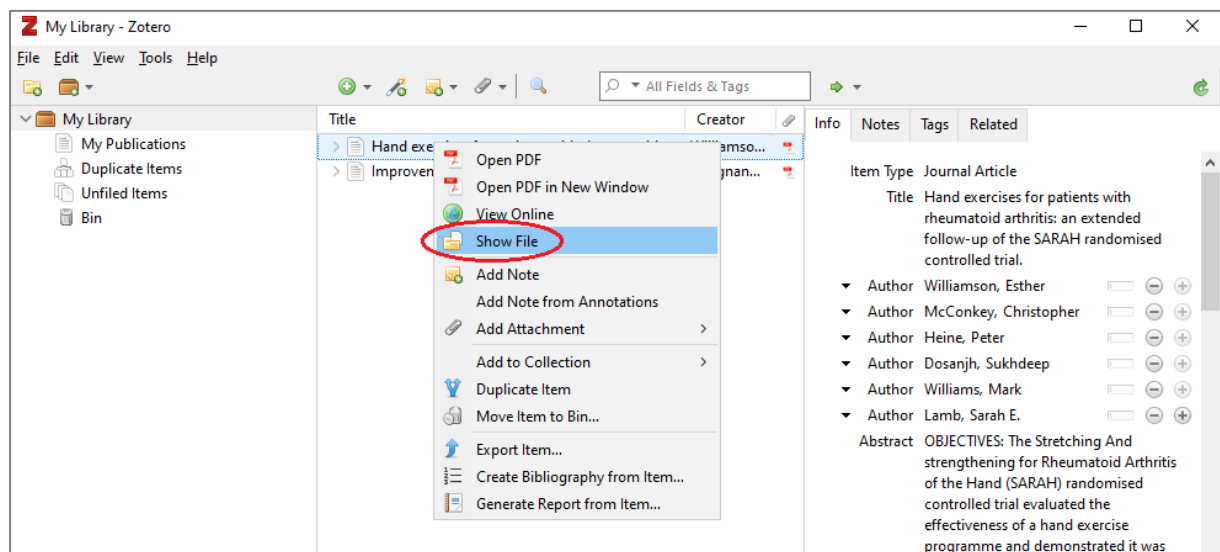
My Library - Zotero

File Edit View Tools Help

All Fields & Tags

My Library
My Publications
Duplicate Items
Unfiled Items
Bin

Title | Creator
Hand exe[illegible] | Williamso...
Improven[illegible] | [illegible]gnan...

Open PDF
Open PDF in New Window
View Online
Show File
Add Note
Add Note from Annotations
Add Attachment
Add to Collection
Duplicate Item
Move Item to Bin...
Export Item...
Create Bibliography from Item...
Generate Report from Item...

Info Notes Tags Related

Item Type Journal Article
Title Hand exercises for patients with rheumatoid arthritis: an extended follow-up of the SARAH randomised controlled trial.
Author Williamson, Esther
Author McConkey, Christopher
Author Heine, Peter
Author Dosanjh, Sukhdeep
Author Williams, Mark
Author Lamb, Sarah E.
Abstract OBJECTIVES: The Stretching And strengthening for Rheumatoid Arthritis of the Hand (SARAH) randomised controlled trial evaluated the effectiveness of a hand exercise programme and demonstrated it was